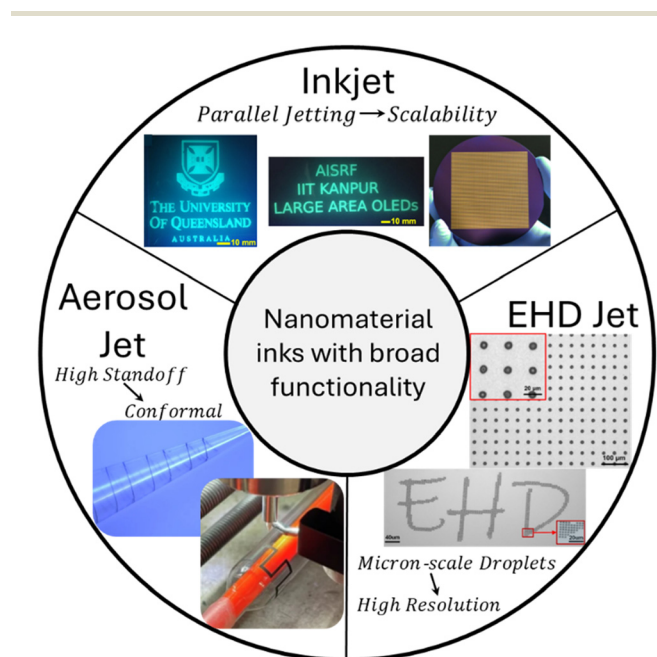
Inkjet

Parallel Jetting → Scalability

THE UNIVERSITY OF QUEENSLAND AUSTRALIA 10 mm

AISRF IIT KANPUR LARGE AREA OLEDs 10 mm

Aerosol Jet

High Standoff → Conformal

Nanomaterial inks with broad functionality

EHD Jet

20 μm

100 μm

EHD

40um

20um

Micron-scale Droplets → High Resolution